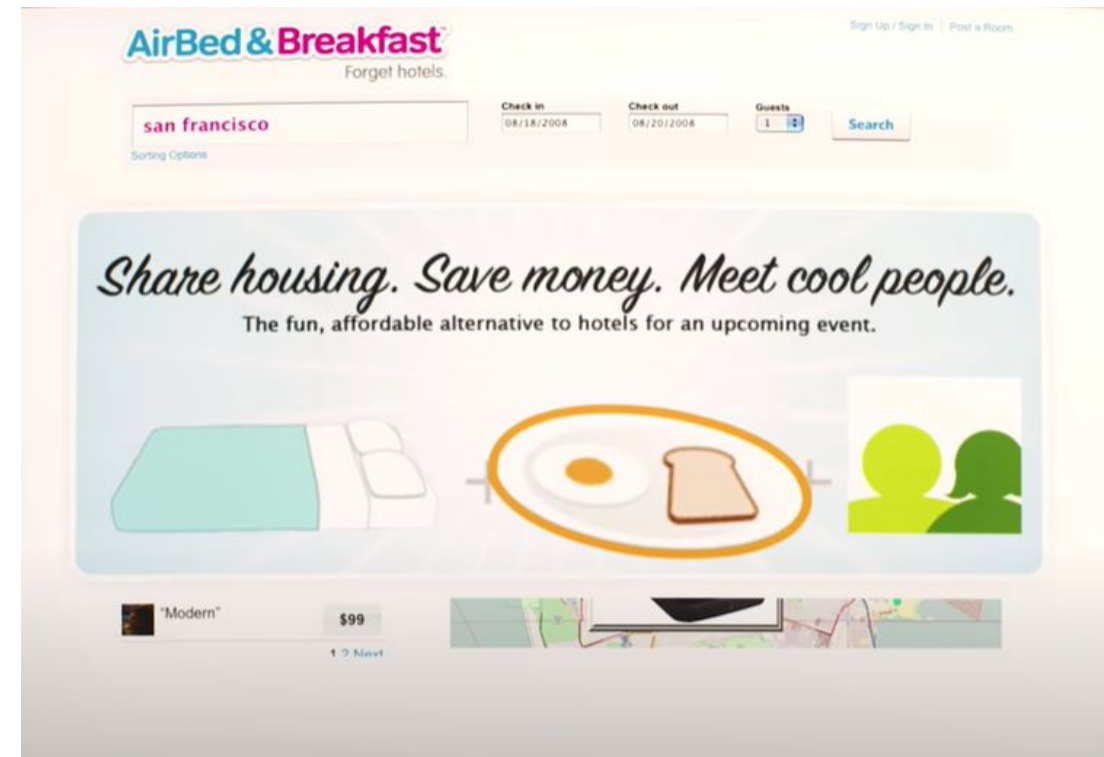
AirBed & Breakfast
Forget hotels.

Sign Up / Sign In | Post a Room

san francisco
Sorting Options

Check in
08/18/2008

Check out
08/20/2008

Guests
1

Search

Share housing. Save money. Meet cool people.
The fun, affordable alternative to hotels for an upcoming event.

"Modern"
$99

1 2 Next